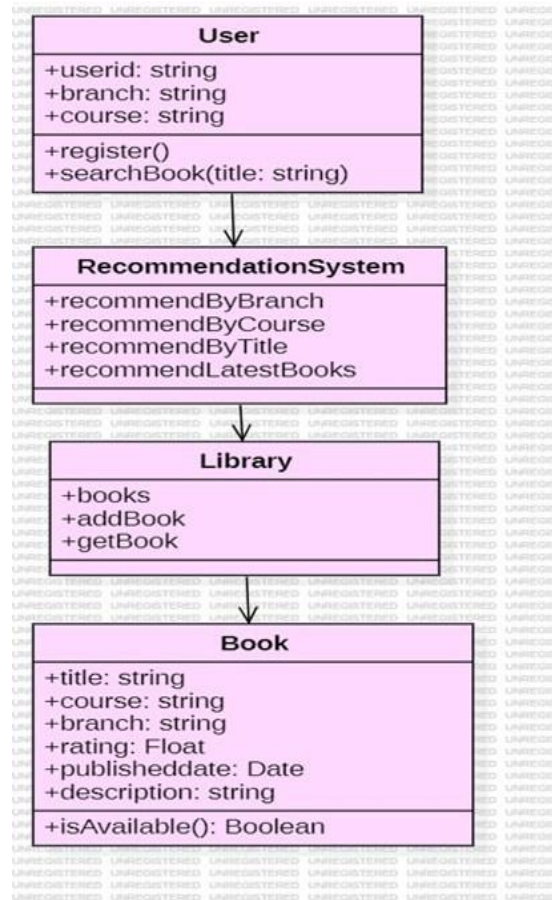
User
+userid: string
+branch: string
+course: string
+register()
+searchBook(title: string)

RecommendationSystem
+recommendByBranch
+recommendByCourse
+recommendByTitle
+recommendLatestBooks

Library
+books
+addBook
+getBook

Book
+title: string
+course: string
+branch: string
+rating: Float
+publisheddate: Date
+description: string
+isAvailable(): Boolean

UNREGISTERED UNREGISTERED UNREGISTERED UNREGISTERED UNREGISTERED